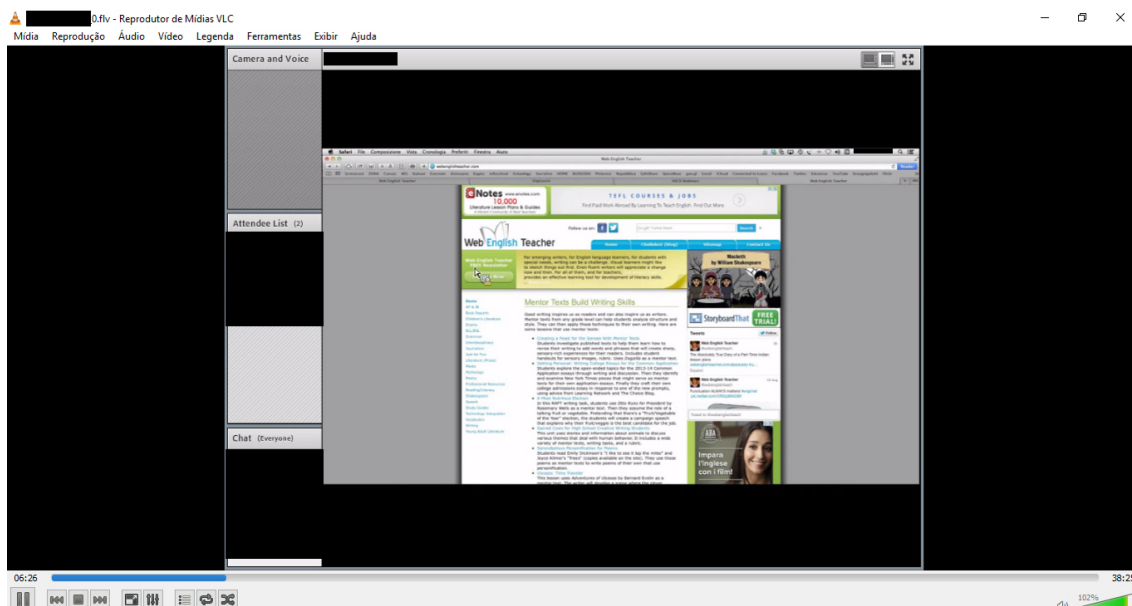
0.flv - Reprodutor de Mídias VLC

Mídia Reprodução Áudio Vídeo Legenda Ferramentas Exibir Ajuda

Camera and Voice

Attendee List (2)

Chat (Everyone)

eNotes 10,000 Literature Lesson Plans & Guides

TEFL COURSES & JOBS

Web English Teacher

Follow us on:

Home Chalkdust (blog) Sitemap Contact Us

Macbeth by William Shakespeare

Mentor Texts Build Writing Skills

StoryboardThat FREE TRIAL!

Tweets

Web English Teacher

Impara l'inglese con i film!

06:26

38:2

102%